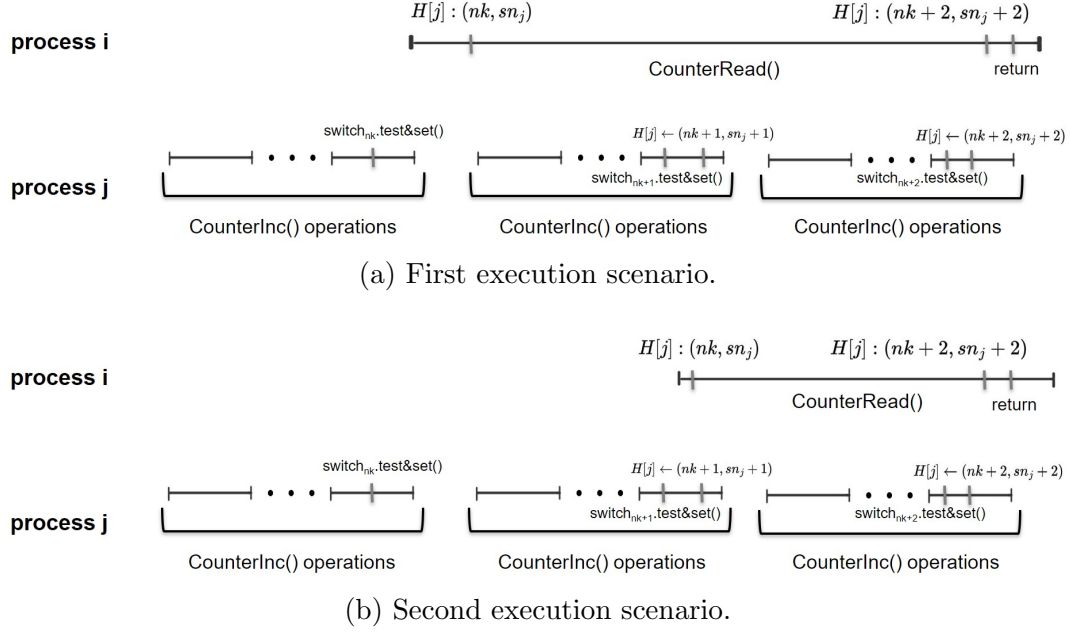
process i

$H[j] : (nk, sn_j)$

$H[j] : (nk + 2, sn_j + 2)$

CounterRead()

return

process j

switch$_{nk}$.test&set()

$H[j] \leftarrow (nk + 1, sn_j + 1)$

switch$_{nk+1}$.test&set()

$H[j] \leftarrow (nk + 2, sn_j + 2)$

switch$_{nk+2}$.test&set()

CounterInc() operations

CounterInc() operations

CounterInc() operations

(a) First execution scenario.

process i

$H[j] : (nk, sn_j)$

$H[j] : (nk + 2, sn_j + 2)$

CounterRead()

return

process j

switch$_{nk}$.test&set()

$H[j] \leftarrow (nk + 1, sn_j + 1)$

switch$_{nk+1}$.test&set()

$H[j] \leftarrow (nk + 2, sn_j + 2)$

switch$_{nk+2}$.test&set()

CounterInc() operations

CounterInc() operations

CounterInc() operations

(b) Second execution scenario.